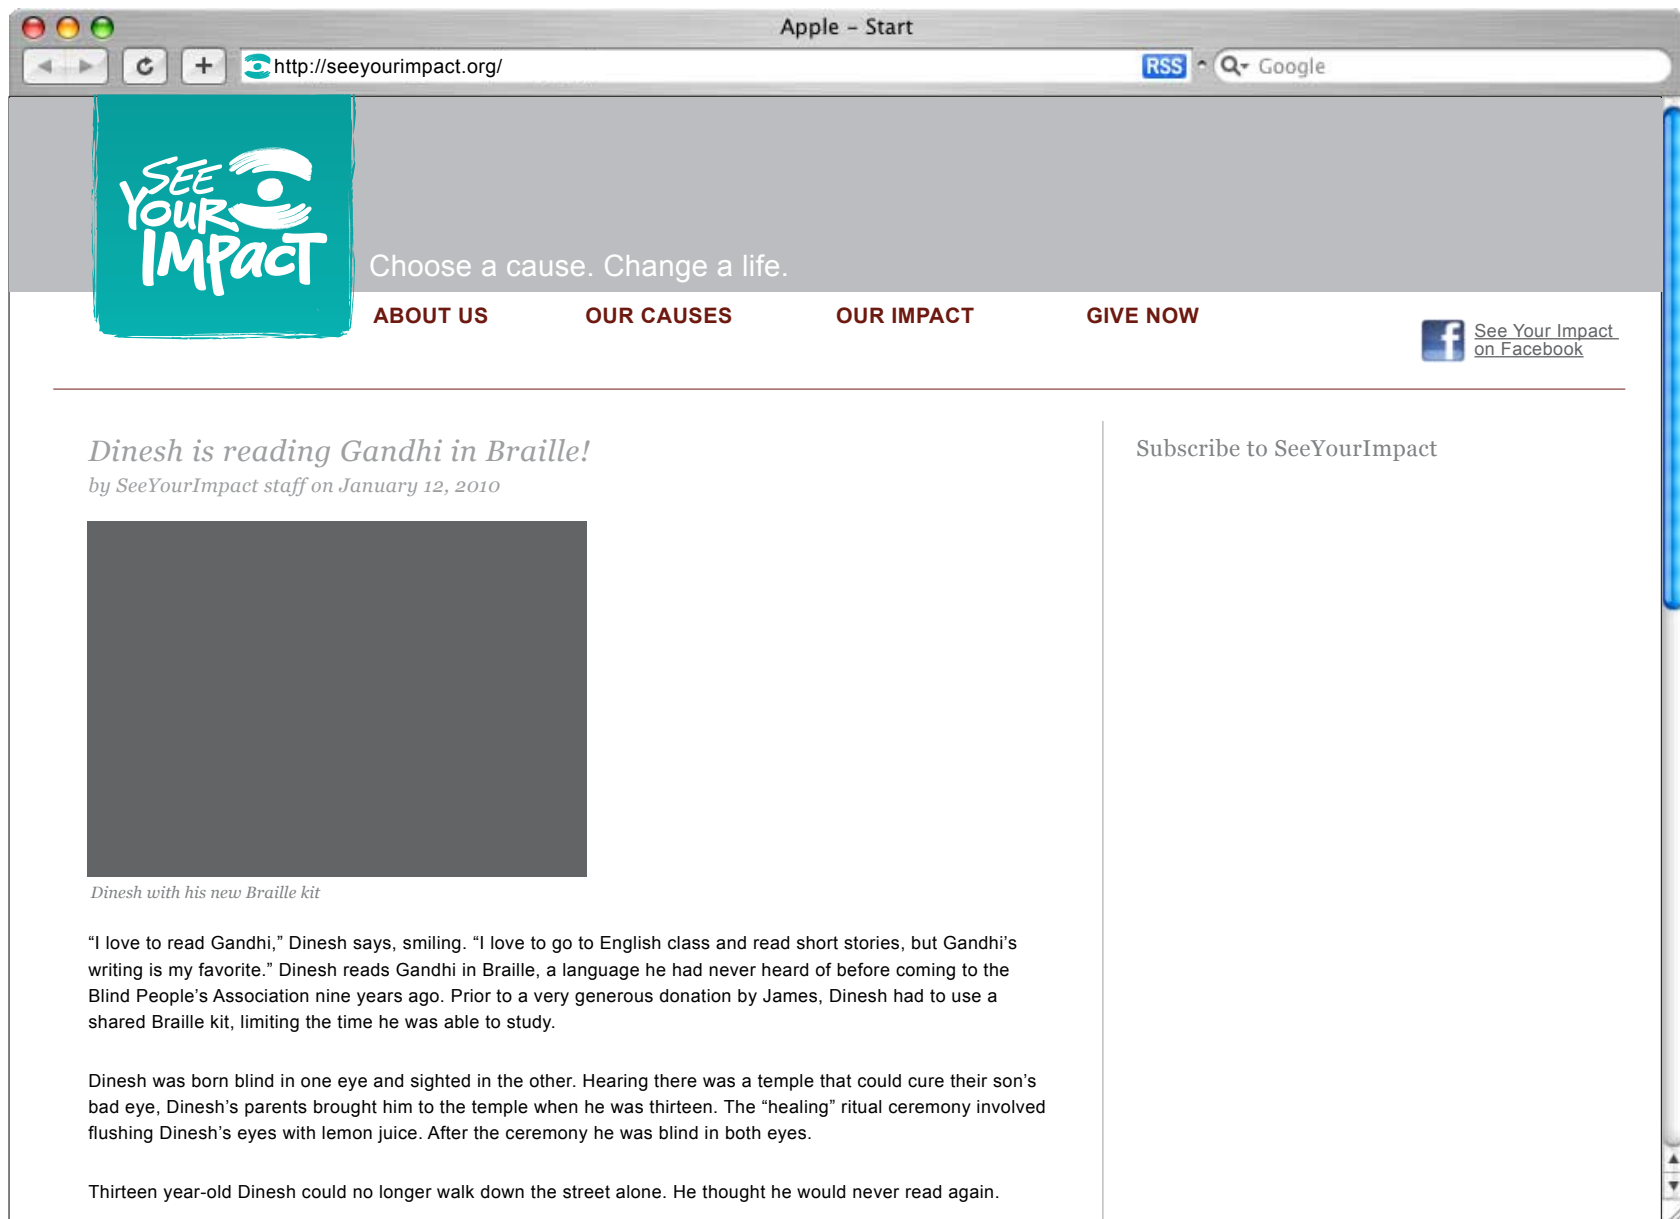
Apple – Start

http://seeyourimpact.org/

RSS

Google

SEE YOUR IMPACT

Choose a cause. Change a life.

ABOUT US

OUR CAUSES

OUR IMPACT

GIVE NOW

See Your Impact on Facebook

Dinesh is reading Gandhi in Braille!

by SeeYourImpact staff on January 12, 2010

Dinesh with his new Braille kit

“I love to read Gandhi,” Dinesh says, smiling. “I love to go to English class and read short stories, but Gandhi’s writing is my favorite.” Dinesh reads Gandhi in Braille, a language he had never heard of before coming to the Blind People’s Association nine years ago. Prior to a very generous donation by James, Dinesh had to use a shared Braille kit, limiting the time he was able to study.

Dinesh was born blind in one eye and sighted in the other. Hearing there was a temple that could cure their son’s bad eye, Dinesh’s parents brought him to the temple when he was thirteen. The “healing” ritual ceremony involved flushing Dinesh’s eyes with lemon juice. After the ceremony he was blind in both eyes.

Thirteen year-old Dinesh could no longer walk down the street alone. He thought he would never read again.

Subscribe to SeeYourImpact